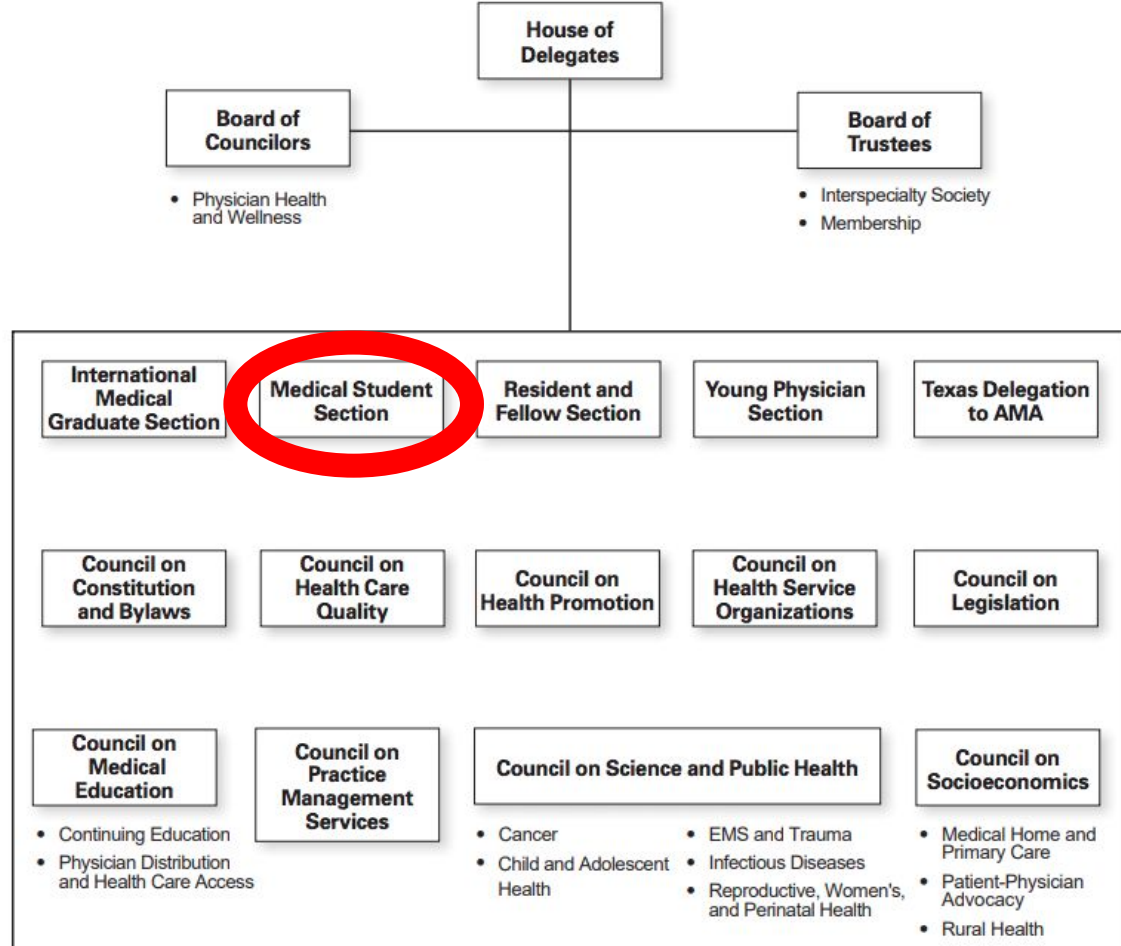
House of Delegates

Board of Councilors

• Physician Health and Wellness

Board of Trustees

• Interspecialty Society
• Membership

International Medical Graduate Section

Medical Student Section

Resident and Fellow Section

Young Physician Section

Texas Delegation to AMA

Council on Constitution and Bylaws

Council on Health Care Quality

Council on Health Promotion

Council on Health Service Organizations

Council on Legislation

Council on Medical Education

• Continuing Education
• Physician Distribution and Health Care Access

Council on Practice Management Services

Council on Science and Public Health

• Cancer
• Child and Adolescent Health
• EMS and Trauma
• Infectious Diseases
• Reproductive, Women's, and Perinatal Health

Council on Socioeconomics

• Medical Home and Primary Care
• Patient-Physician Advocacy
• Rural Health